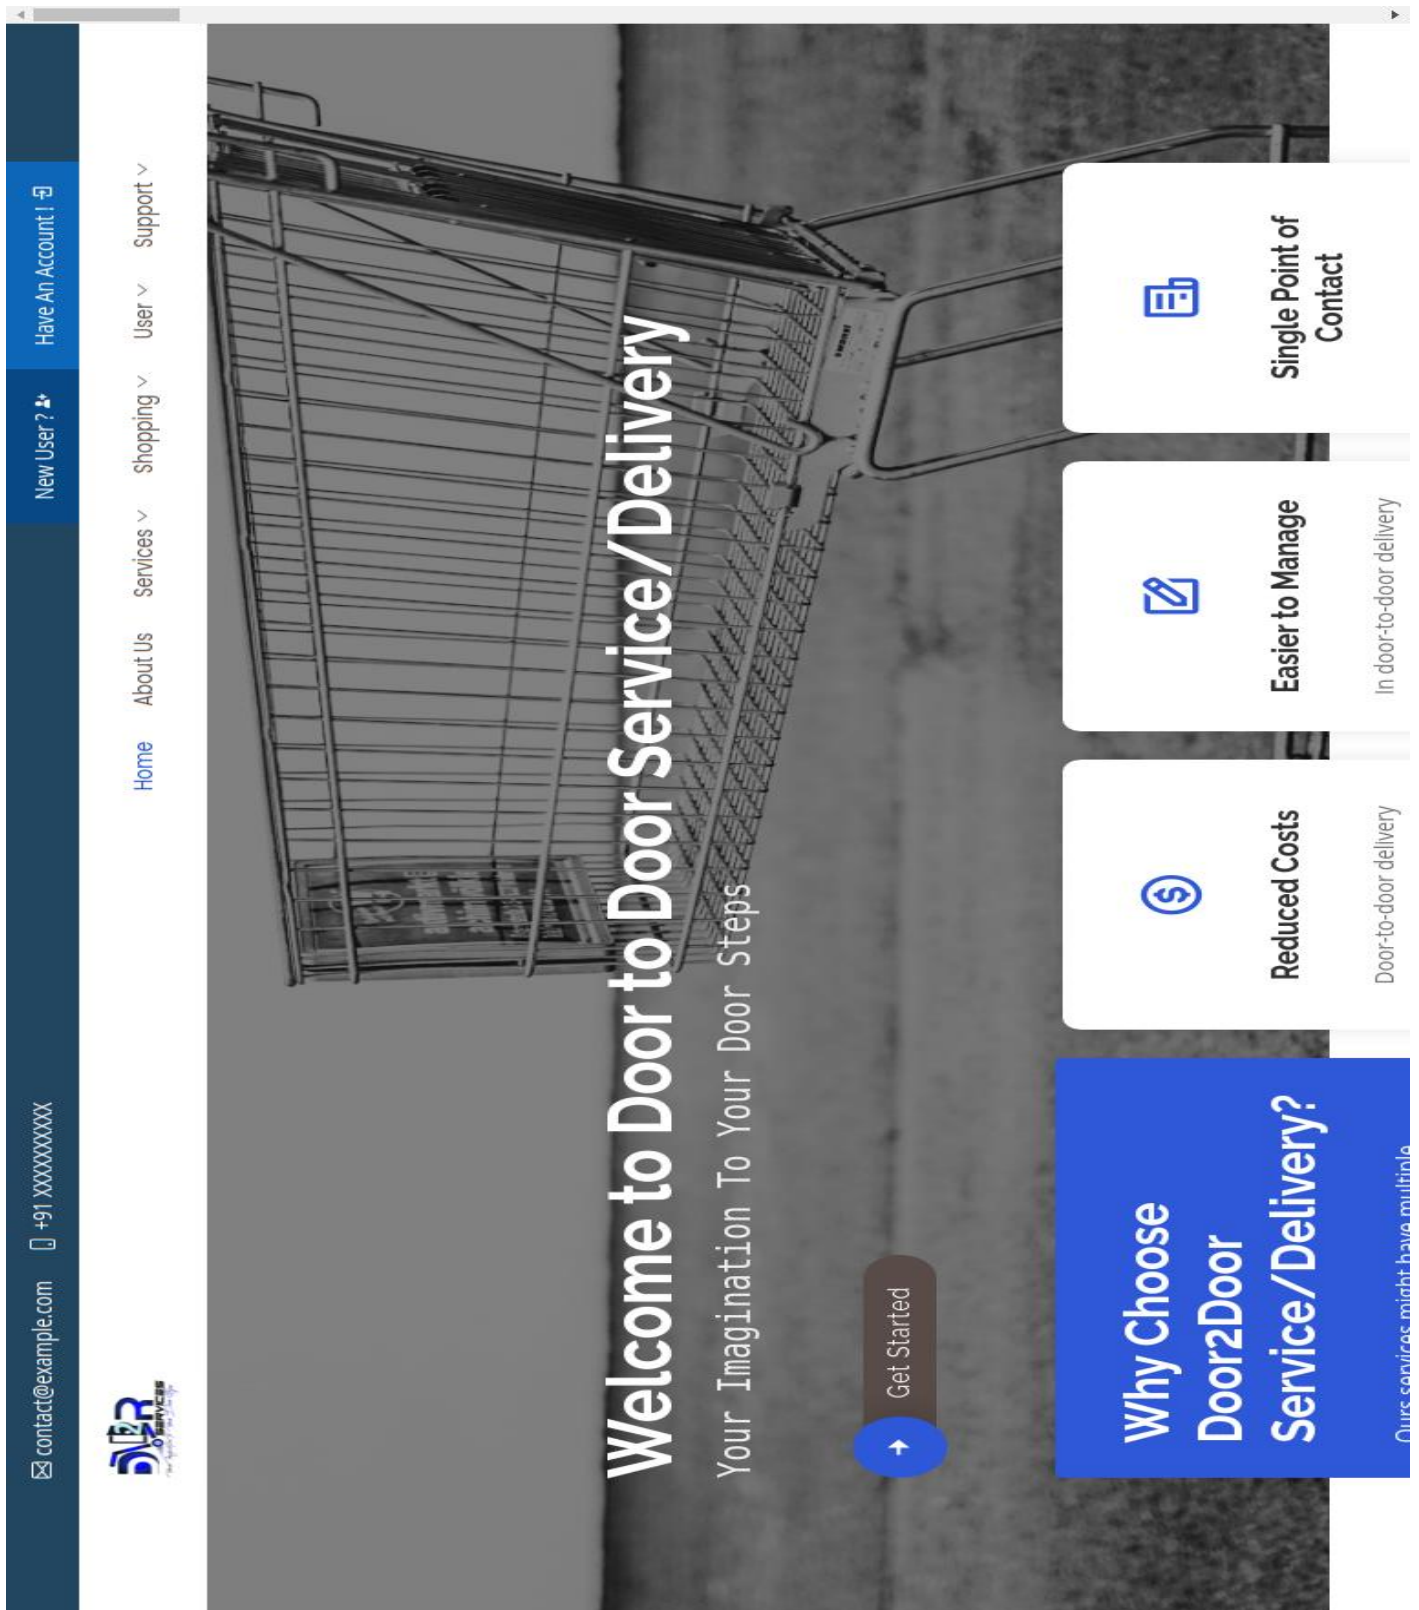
contact@example.com +91 XXXXXXXXXX

New User ? Have An Account !

Home About Us Services Shopping User Support

Welcome to Door to Door Service/Delivery

Your Imagination To Your Door Steps

Get Started

Why Choose Door2Door Service/Delivery?

Ours services might have multiple

Reduced Costs

Door-to-door delivery

Easier to Manage

In door-to-door delivery

Single Point of Contact